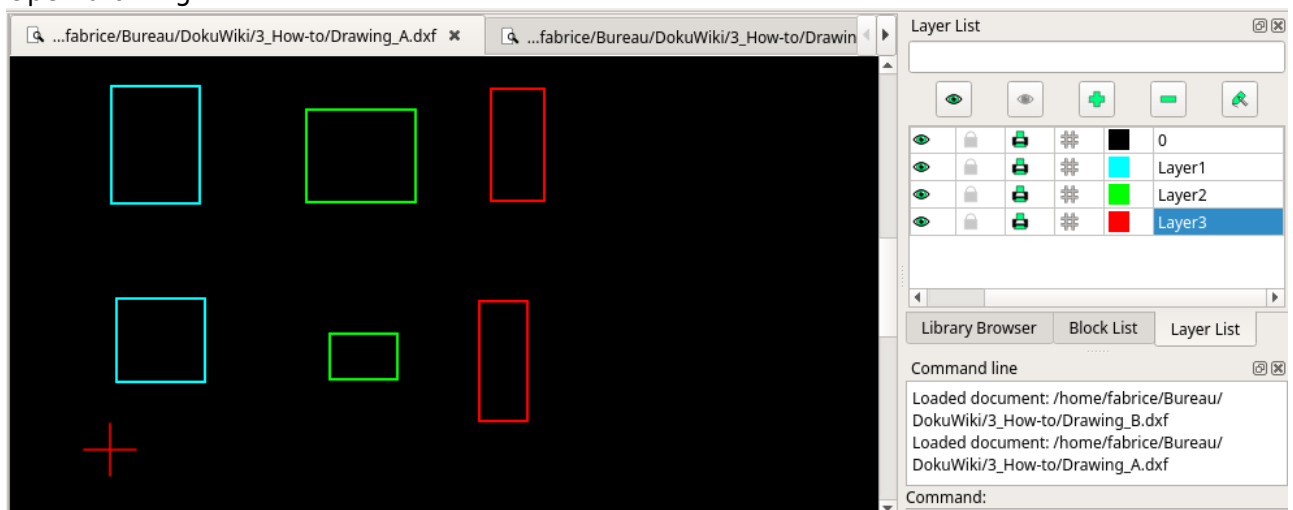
...fabrice/Bureau/DokuWiki/3_How-to/Drawing_A.dxf ✖
...fabrice/Bureau/DokuWiki/3_How-to/Drawin

Layer List

| | | | | | |
|---|---|---|---|---|---|
| | | | | | 0 |
| | | | | | Layer1 |
| | | | | | Layer2 |
| | | | | | Layer3 |

Library Browser
Block List
Layer List

Command line

Loaded document: /home/fabrice/Bureau/DokuWiki/3_How-to/Drawing_B.dxf
Loaded document: /home/fabrice/Bureau/DokuWiki/3_How-to/Drawing_A.dxf

Command: